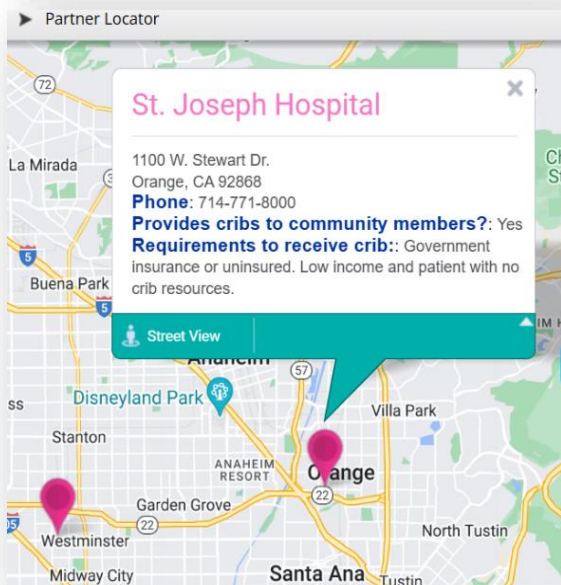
Partner Locator

St. Joseph Hospital

1100 W. Stewart Dr.
Orange, CA 92868
Phone: 714-771-8000
Provides cribs to community members?: Yes
Requirements to receive crib:: Government insurance or uninsured. Low income and patient with no crib resources.

Street View

72
La Mirada
5
Buena Park
5
Anaheim
57
Disneyland Park
Villa Park
Stanton
ANAHEIM RESORT
Orange
22
Garden Grove
22
Westminster
North Tustin
Midway City
Santa Ana
Tustin